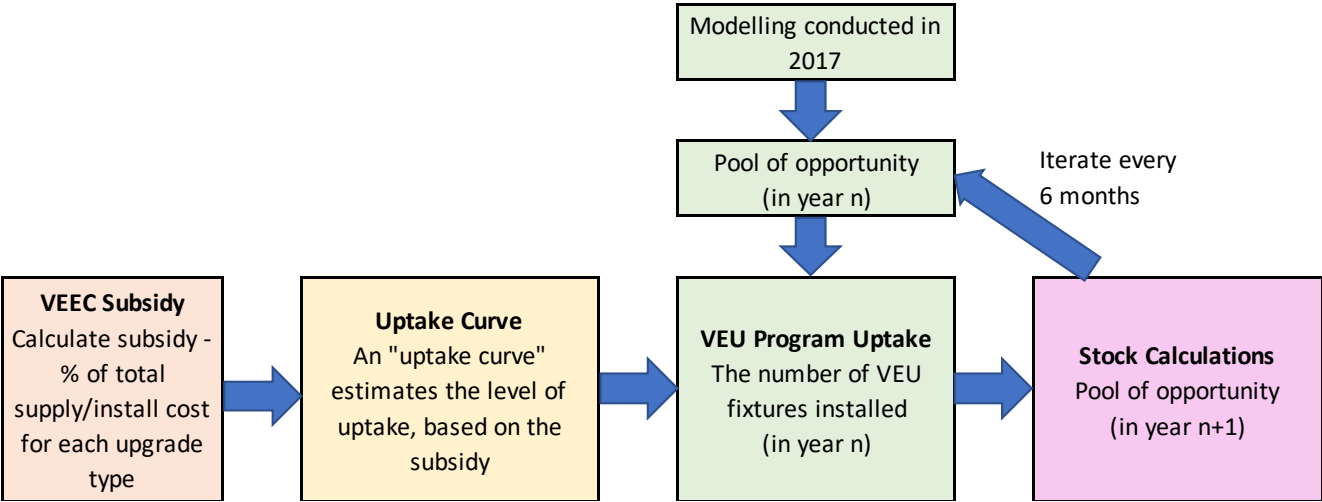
Modelling conducted in 2017

Pool of opportunity
(in year n)

Iterate every
6 months

**VEEC Subsidy**
Calculate subsidy - % of total supply/install cost for each upgrade type

**Uptake Curve**
An "uptake curve" estimates the level of uptake, based on the subsidy

**VEU Program Uptake**
The number of VEU fixtures installed
(in year n)

**Stock Calculations**
Pool of opportunity
(in year n+1)